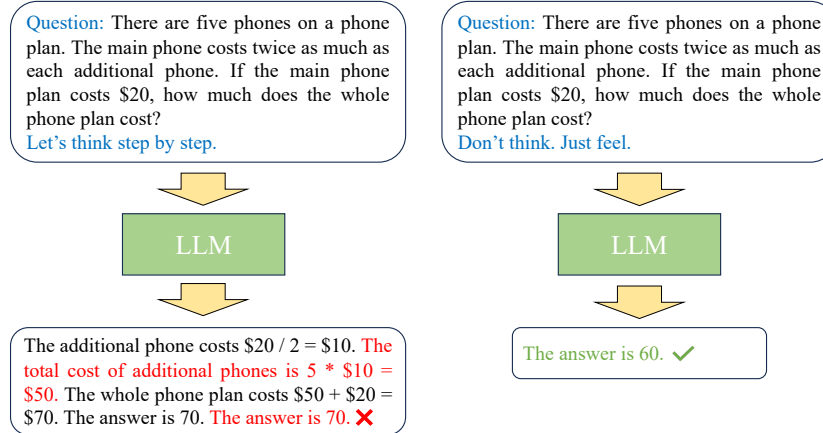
Question: There are five phones on a phone plan. The main phone costs twice as much as each additional phone. If the main phone plan costs \$20, how much does the whole phone plan cost?
Let's think step by step.

LLM

The additional phone costs \$20 / 2 = \$10. The total cost of additional phones is 5 * \$10 = \$50. The whole phone plan costs \$50 + \$20 = \$70. The answer is 70. The answer is 70. ✗

Question: There are five phones on a phone plan. The main phone costs twice as much as each additional phone. If the main phone plan costs \$20, how much does the whole phone plan cost?
Don't think. Just feel.

LLM

The answer is 60. ✓